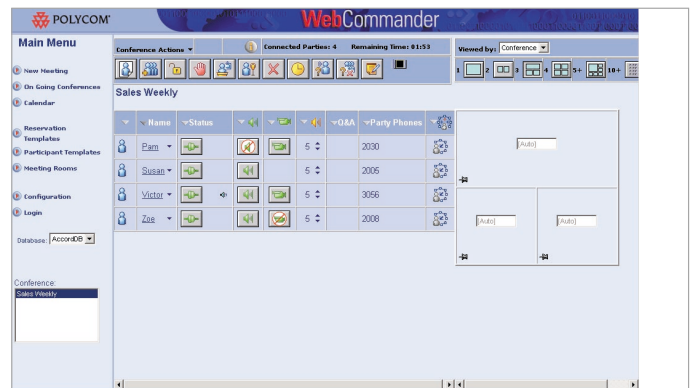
POLYCOM

WebCommander

Main Menu

New Meeting

On Going Conferences

Calendar

Reservation Templates

Participant Templates

Meeting Rooms

Configuration

Login

Database: AccordDB

Conference:

Sales Weekly

Conference Actions

Connected Parties: 4

Remaining Time: 01:53

Viewed by: Conference

1 2 3 4 5+ 10+

Sales Weekly

| | Name | Status | | | | Q&A | Party Phones | |
|---|---|---|---|---|---|---|---|---|
| | Pam | | | | 5 | | 2030 | |
| | Susan | | | | 5 | | 2005 | |
| | Victor | | | | 5 | | 3056 | |
| | Zoe | | | | 5 | | 2008 | |

[Auto]

[Auto]

[Auto]